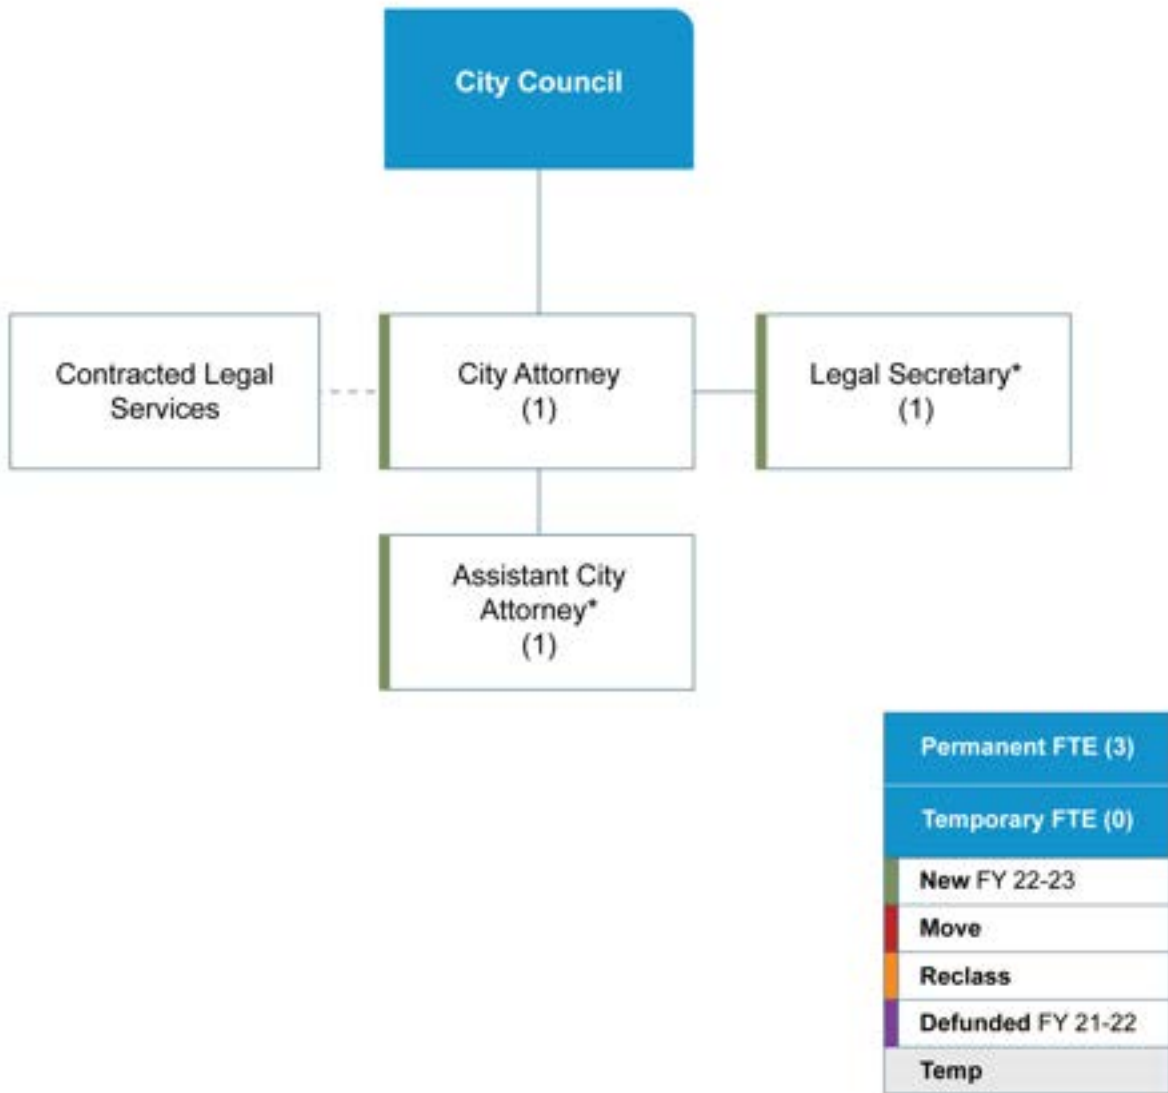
City Council

Contracted Legal Services

City Attorney
(1)

Legal Secretary*
(1)

Assistant City Attorney*
(1)

Permanent FTE (3)

Temporary FTE (0)

New FY 22-23

Move

Reclass

Defunded FY 21-22

Temp